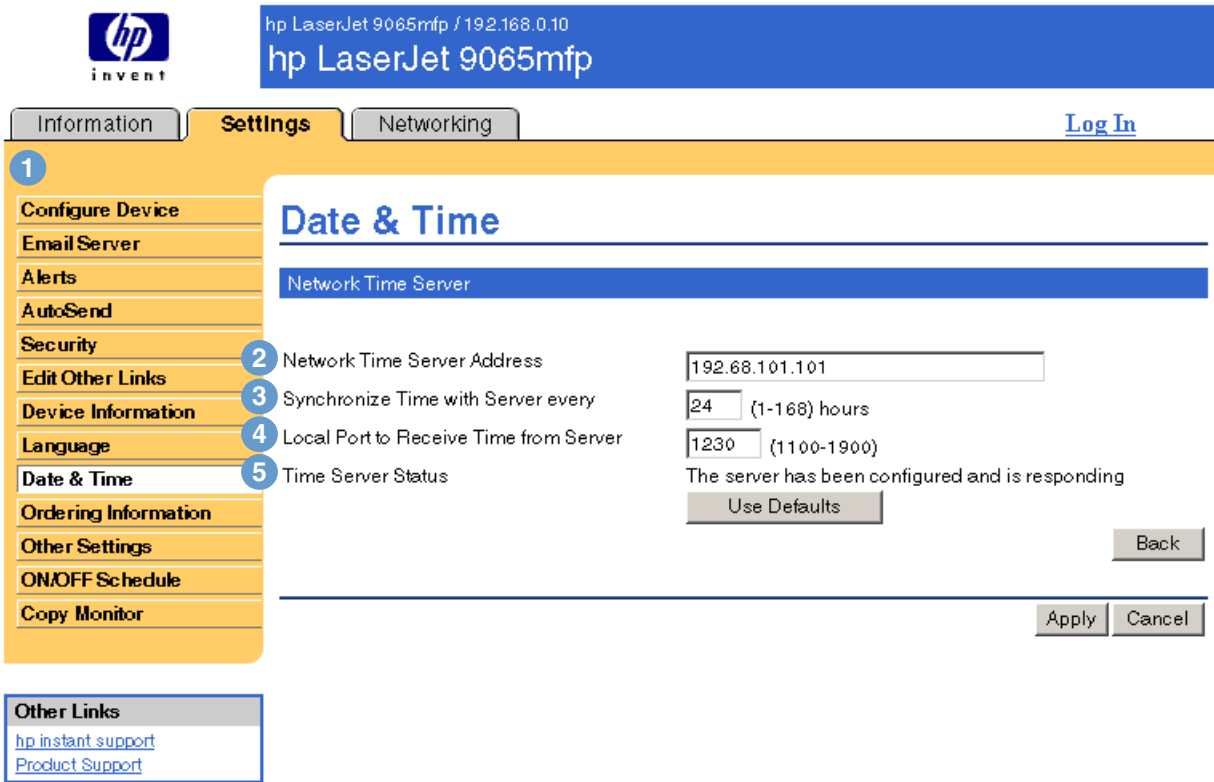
hp
invent

hp LaserJet 9065mfp / 192.168.0.10
hp LaserJet 9065mfp

Information
Settings
Networking

Log In

1

Configure Device
Email Server
Alerts
AutoSend
Security
Edit Other Links
Device Information
Language
Date & Time
Ordering Information
Other Settings
ON/OFF Schedule
Copy Monitor

Date & Time

Network Time Server

2 Network Time Server Address 192.68.101.101
3 Synchronize Time with Server every 24 (1-168) hours
4 Local Port to Receive Time from Server 1230 (1100-1900)
5 Time Server Status The server has been configured and is responding

Use Defaults

Back

Apply Cancel

Other Links
hp instant support
Product Support